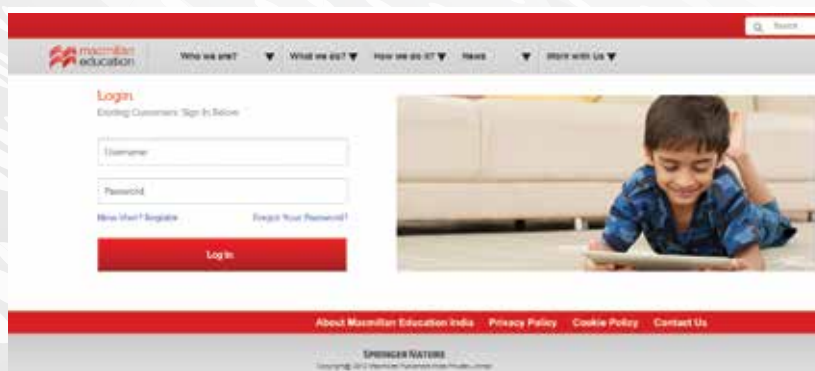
Search

macmillan education

Who we are? ▼ What we do? ▼ How we do it? ▼ News ▼ Work with Us ▼

Login
Existing Customers: Sign In Below

Username

Password

New User? Register

Forgot Your Password?

Log In

About Macmillan Education India Privacy Policy Cookie Policy Contact Us

SPRINGER NATURE
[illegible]